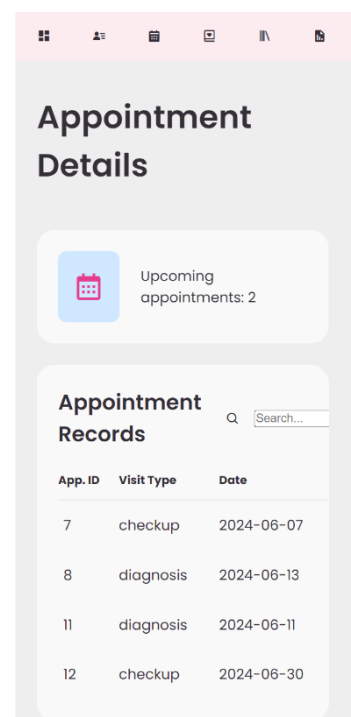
Appointment Details

Upcoming appointments: 2

Appointment Records

Search...

| App. ID | Visit Type | Date |
|---|---|---|
| 7 | checkup | 2024-06-07 |
| 8 | diagnosis | 2024-06-13 |
| 11 | diagnosis | 2024-06-11 |
| 12 | checkup | 2024-06-30 |